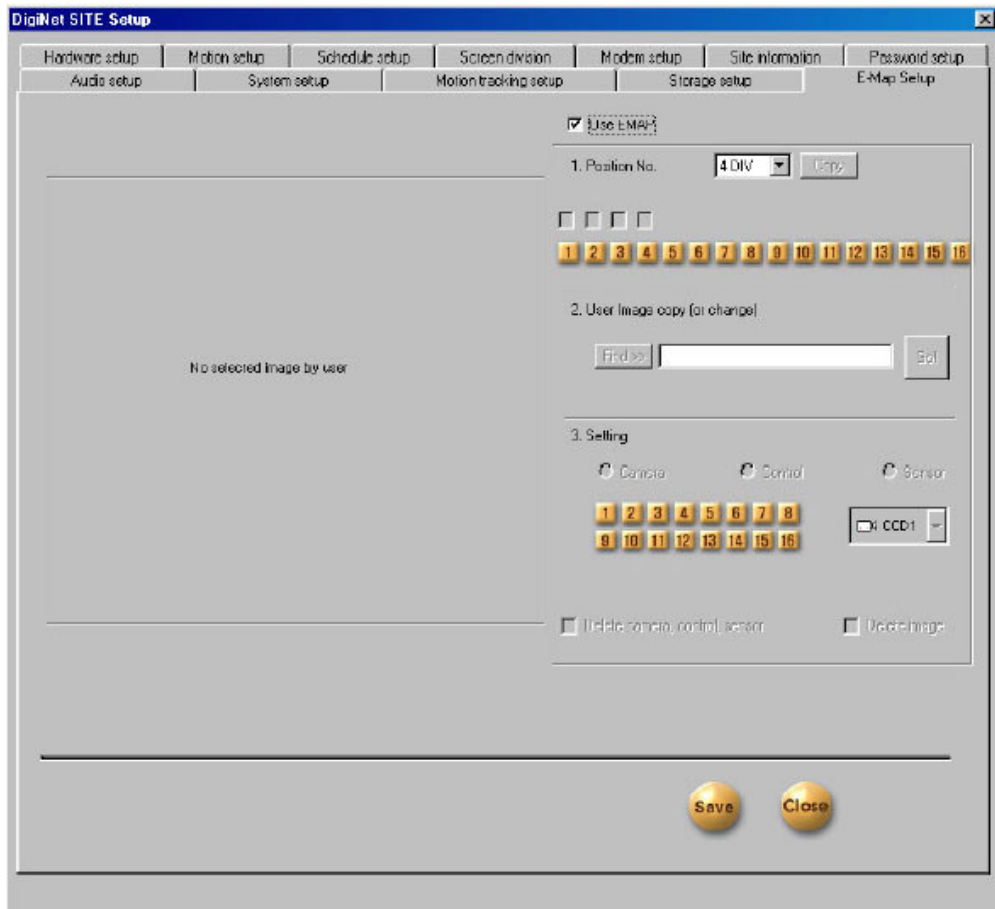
DigiNet SITE Setup

Hardware setup | Motion setup | Schedule setup | Screen division | Modem setup | Site information | Password setup
Audio setup | System setup | Motion tracking setup | Storage setup | E-Map Setup

Use EMAP

1. Position No. 4 DIV Copy

1 2 3 4 5 6 7 8 9 10 11 12 13 14 15 16

2. User Image copy (or change)

Find >> Set

No selected image by user

3. Setting

Camera Control Sensor

1 2 3 4 5 6 7 8
9 10 11 12 13 14 15 16

CCD1

Delete camera, control, sensor Delete image

Save Close